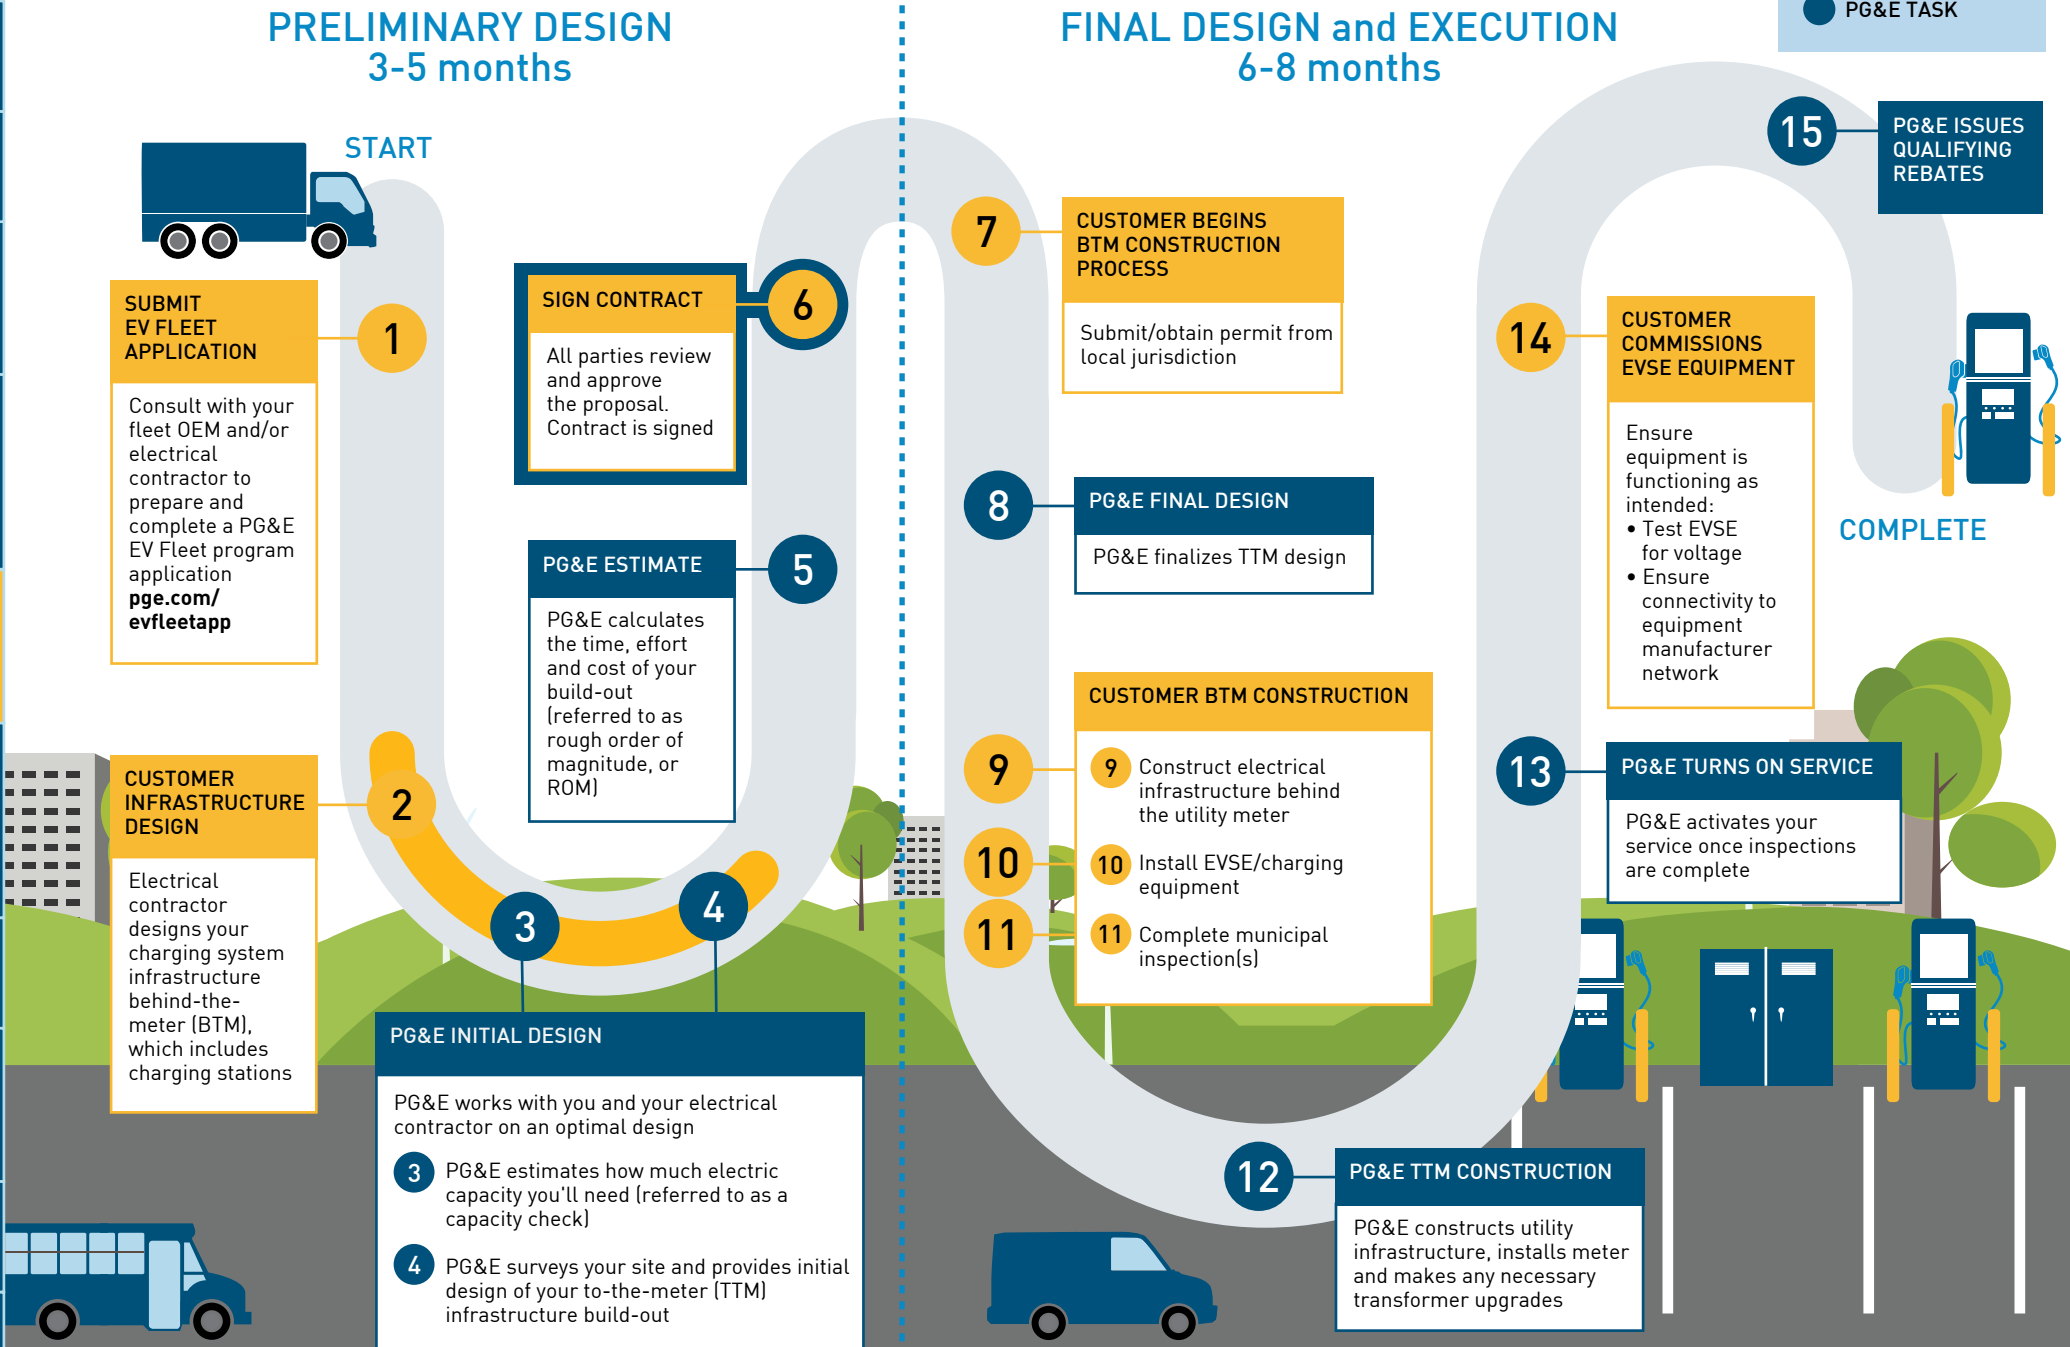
PRELIMINARY DESIGN
3-5 months

FINAL DESIGN and EXECUTION
6-8 months

PG&E TASK

START

1
SUBMIT EV FLEET APPLICATION
Consult with your fleet OEM and/or electrical contractor to prepare and complete a PG&E EV Fleet program application **pge.com/evfleetapp**

2
CUSTOMER INFRASTRUCTURE DESIGN
Electrical contractor designs your charging system infrastructure behind-the-meter (BTM), which includes charging stations

3
4
PG&E INITIAL DESIGN
PG&E works with you and your electrical contractor on an optimal design
3 PG&E estimates how much electric capacity you'll need (referred to as a capacity check)
4 PG&E surveys your site and provides initial design of your to-the-meter (TTM) infrastructure build-out

5
PG&E ESTIMATE
PG&E calculates the time, effort and cost of your build-out (referred to as rough order of magnitude, or ROM)

6
SIGN CONTRACT
All parties review and approve the proposal. Contract is signed

7
CUSTOMER BEGINS BTM CONSTRUCTION PROCESS
Submit/obtain permit from local jurisdiction

8
PG&E FINAL DESIGN
PG&E finalizes TTM design

9
10
11
CUSTOMER BTM CONSTRUCTION
9 Construct electrical infrastructure behind the utility meter
10 Install EVSE/charging equipment
11 Complete municipal inspection(s)

12
PG&E TTM CONSTRUCTION
PG&E constructs utility infrastructure, installs meter and makes any necessary transformer upgrades

13
PG&E TURNS ON SERVICE
PG&E activates your service once inspections are complete

14
CUSTOMER COMMISSIONS EVSE EQUIPMENT
Ensure equipment is functioning as intended:
• Test EVSE for voltage
• Ensure connectivity to equipment manufacturer network

15
PG&E ISSUES QUALIFYING REBATES

COMPLETE